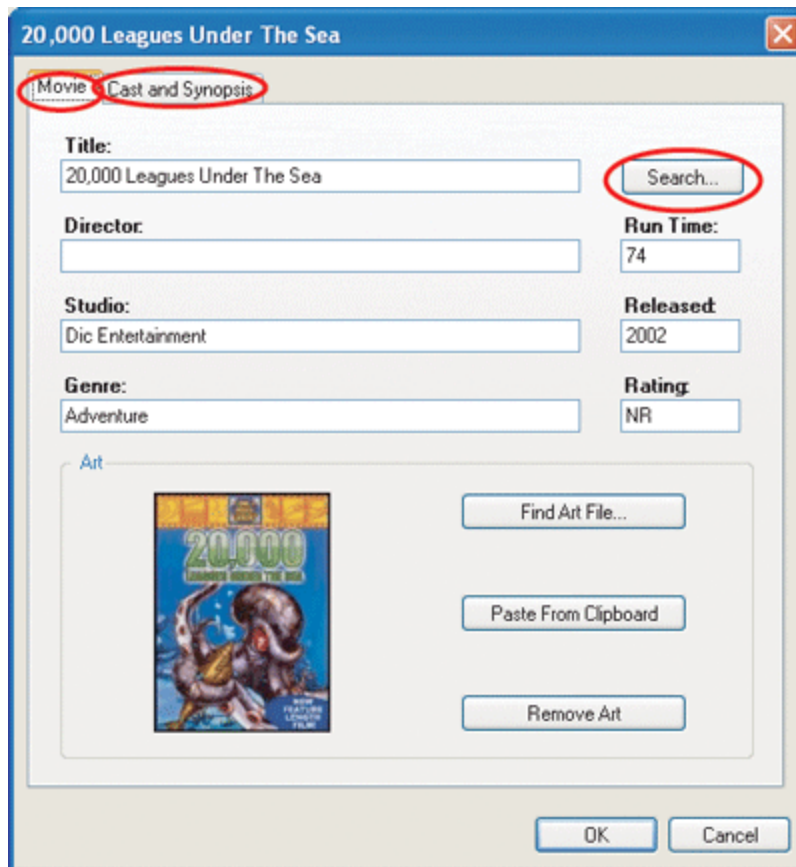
20,000 Leagues Under The Sea

Movie
Cast and Synopsis

Title:
20,000 Leagues Under The Sea
Search...

Director:

Run Time:
74

Studio:
Dic Entertainment

Released:
2002

Genre:
Adventure

Rating:
NR

Art

20,000
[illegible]
NEW FEATURE LENGTH FILM

Find Art File...
Paste From Clipboard
Remove Art

OK
Cancel